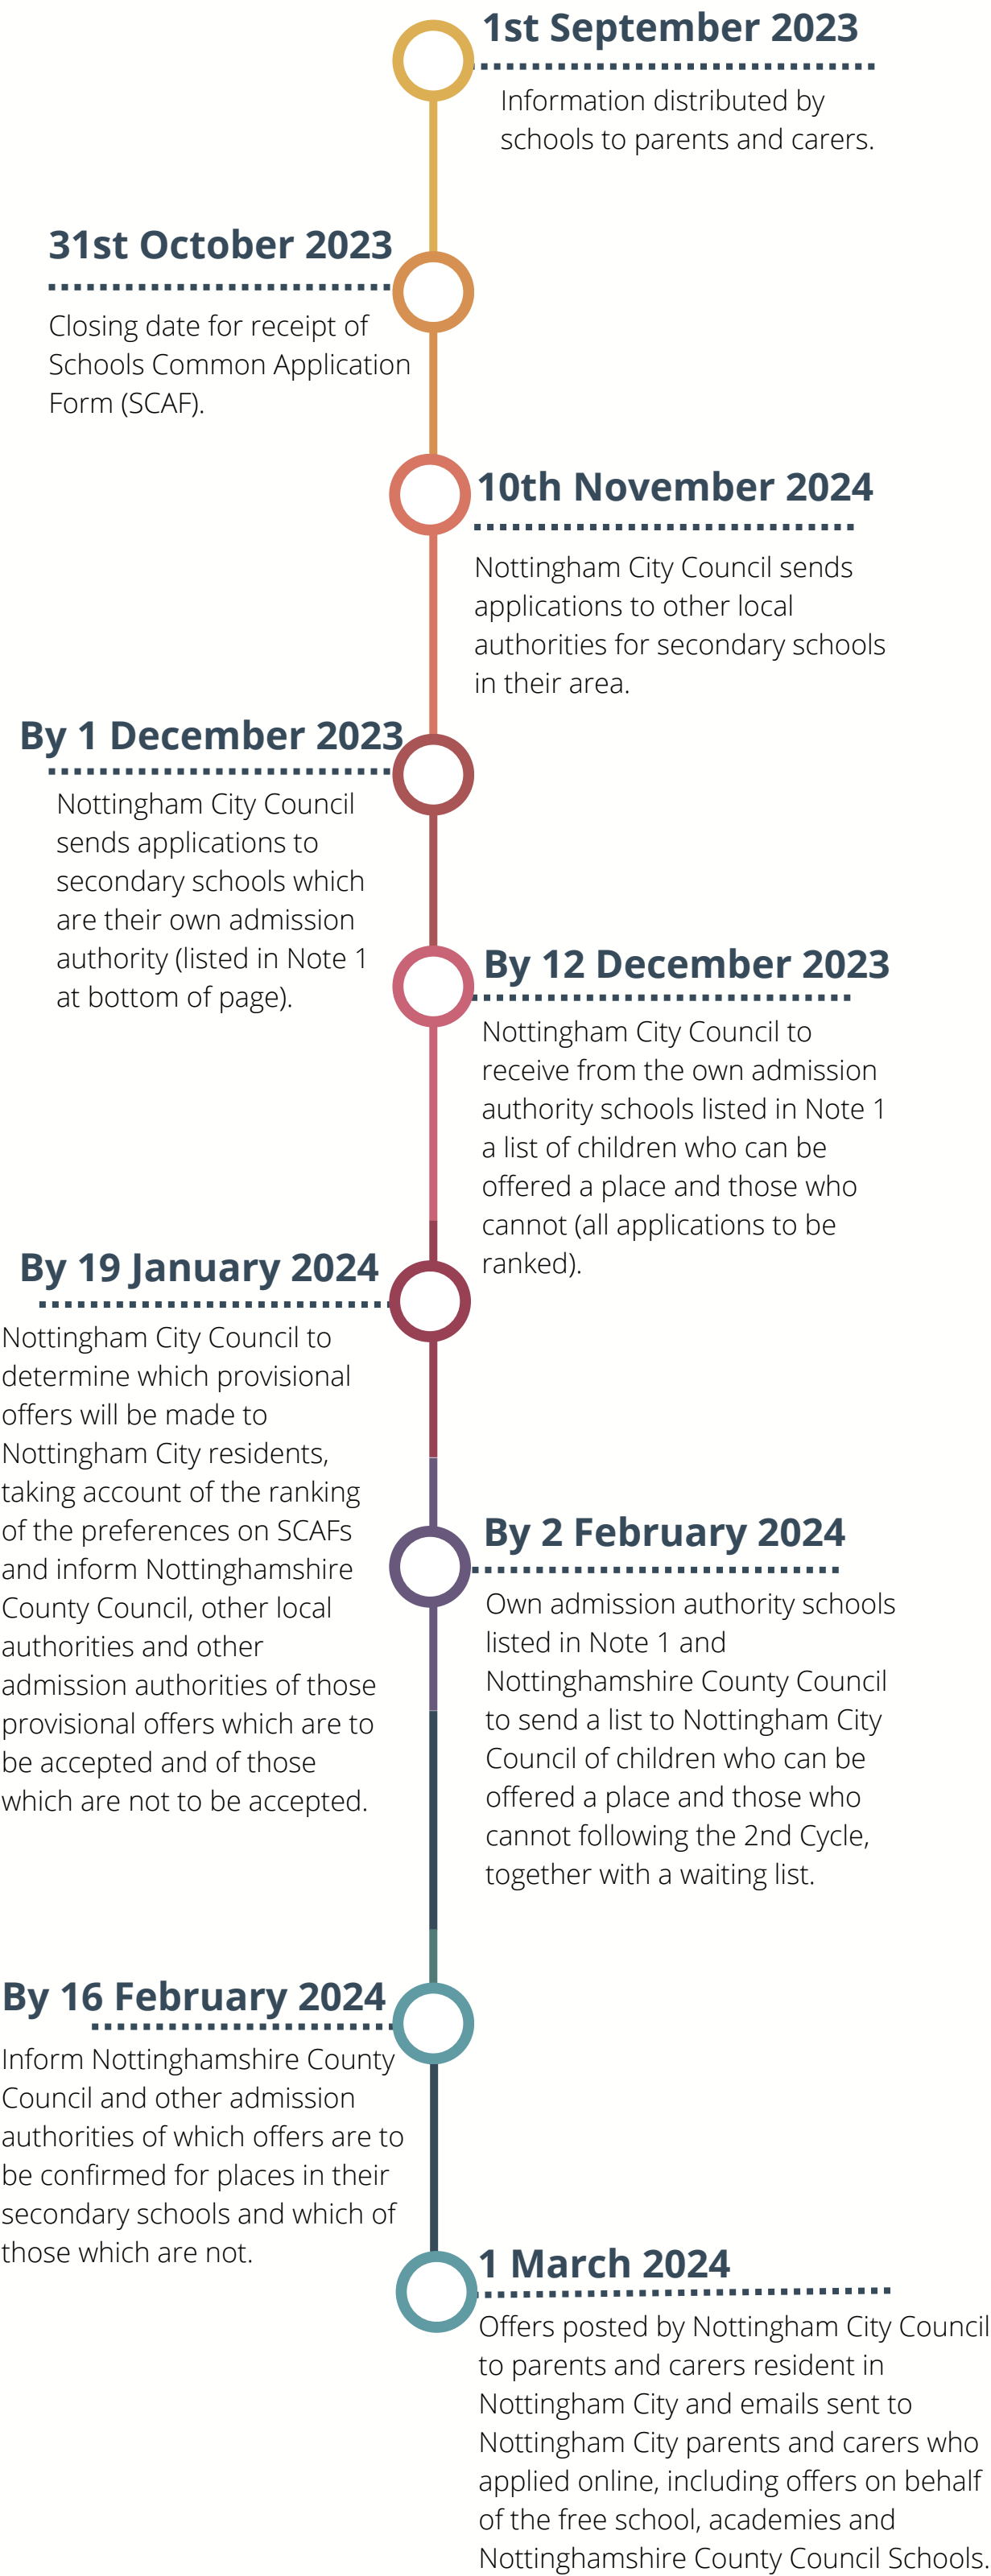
1st September 2023

Information distributed by schools to parents and carers.

31st October 2023

Closing date for receipt of Schools Common Application Form (SCAF).

10th November 2024

Nottingham City Council sends applications to other local authorities for secondary schools in their area.

By 1 December 2023

Nottingham City Council sends applications to secondary schools which are their own admission authority (listed in Note 1 at bottom of page).

By 12 December 2023

Nottingham City Council to receive from the own admission authority schools listed in Note 1 a list of children who can be offered a place and those who cannot (all applications to be ranked).

By 19 January 2024

Nottingham City Council to determine which provisional offers will be made to Nottingham City residents, taking account of the ranking of the preferences on SCAFs and inform Nottinghamshire County Council, other local authorities and other admission authorities of those provisional offers which are to be accepted and of those which are not to be accepted.

By 2 February 2024

Own admission authority schools listed in Note 1 and Nottinghamshire County Council to send a list to Nottingham City Council of children who can be offered a place and those who cannot following the 2nd Cycle, together with a waiting list.

By 16 February 2024

Inform Nottinghamshire County Council and other admission authorities of which offers are to be confirmed for places in their secondary schools and which of those which are not.

1 March 2024

Offers posted by Nottingham City Council to parents and carers resident in Nottingham City and emails sent to Nottingham City parents and carers who applied online, including offers on behalf of the free school, academies and Nottinghamshire County Council Schools.